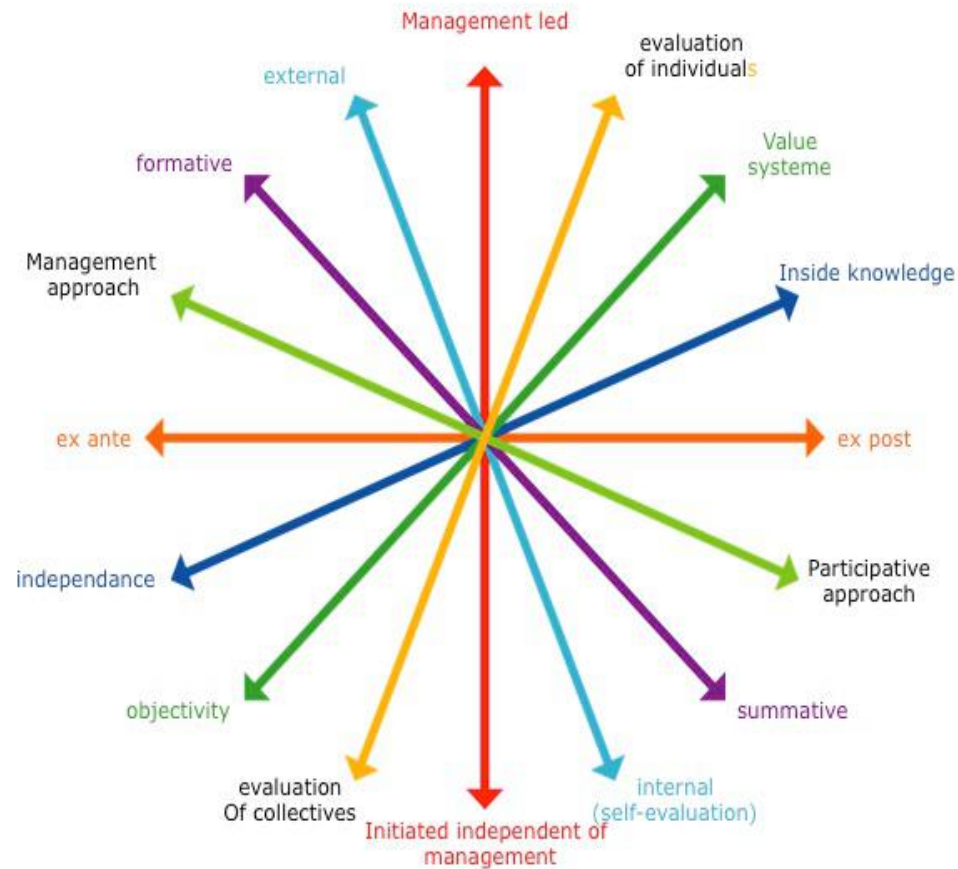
Management led

evaluation of individuals

external

Value systeme

formative

Inside knowledge

Management approach

ex ante

ex post

independance

Participative approach

objectivity

summative

evaluation Of collectives

internal (self-evaluation)

Initiated independent of management